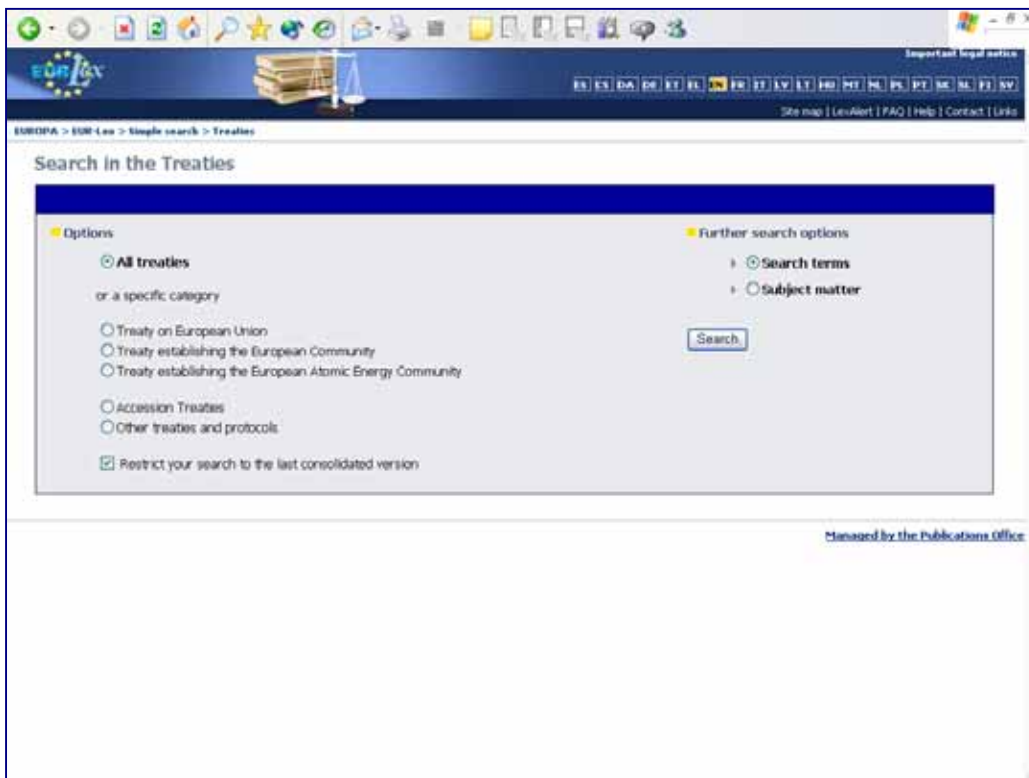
EUR-Lex

Important legal notice

BG ES CS DA DE ET EL EN FR IT LV LT HU MT NL PL PT SK SL FI SV

Site map | LexAlert | FAQ | Help | Contact | Links

EUROPA > EUR-Lex > Simple search > Treaties

Search in the Treaties

Options

All treaties

or a specific category

Treaty on European Union
Treaty establishing the European Community
Treaty establishing the European Atomic Energy Community

Accession Treaties
Other treaties and protocols

Restrict your search to the last consolidated version

Further search options

Search terms
Subject matter

Search

Managed by the Publications Office